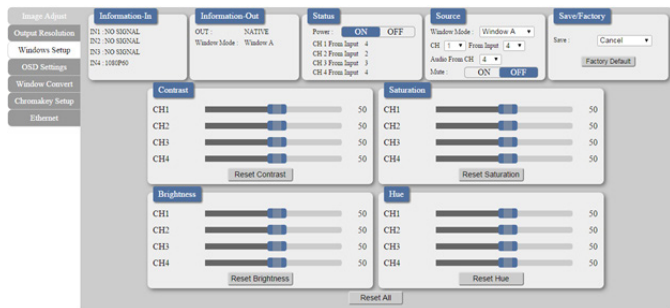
Image Adjust
Output Resolution
Windows Setup
OSD Settings
Window Convert
Chromakey Setup
Ethernet

Information-In
IN1 : NO SIGNAL
IN2 : NO SIGNAL
IN3 : NO SIGNAL
IN4 : 1080P60

Information-Out
OUT : NATIVE
Window Mode : Window A

Status
Power : ON OFF
CH 1 From Input 4
CH 2 From Input 2
CH 3 From Input 3
CH 4 From Input 4

Source
Window Mode : Window A
CH 1 From Input 4
Audio From CH 4
Mute : ON OFF

Save/Factory
Save : Cancel
Factory Default

Contrast
CH1 50
CH2 50
CH3 50
CH4 50
Reset Contrast

Saturation
CH1 50
CH2 50
CH3 50
CH4 50
Reset Saturation

Brightness
CH1 50
CH2 50
CH3 50
CH4 50
Reset Brightness

Hue
CH1 50
CH2 50
CH3 50
CH4 50
Reset Hue

Reset All